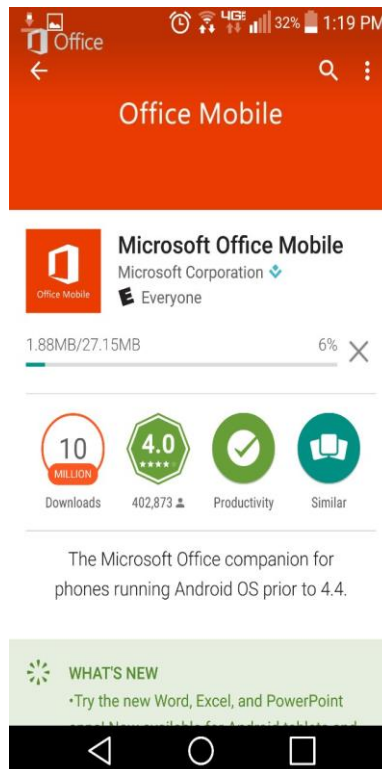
Office
4G 32% 1:19 PM

Office Mobile

Office Mobile
Microsoft Office Mobile
Microsoft Corporation
Everyone

1.88MB/27.15MB
6%

10
MILLION
Downloads

4.0
402,873

Productivity

Similar

The Microsoft Office companion for phones running Android OS prior to 4.4.

WHAT'S NEW
•Try the new Word, Excel, and PowerPoint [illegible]